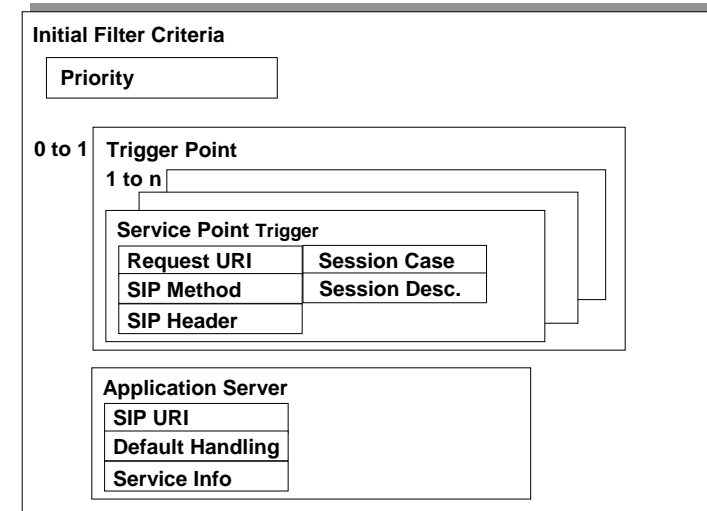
Initial Filter Criteria

Priority

0 to 1

Trigger Point

1 to n

Service Point Trigger

Request URI

SIP Method

SIP Header

Session Case

Session Desc.

Application Server

SIP URI

Default Handling

Service Info